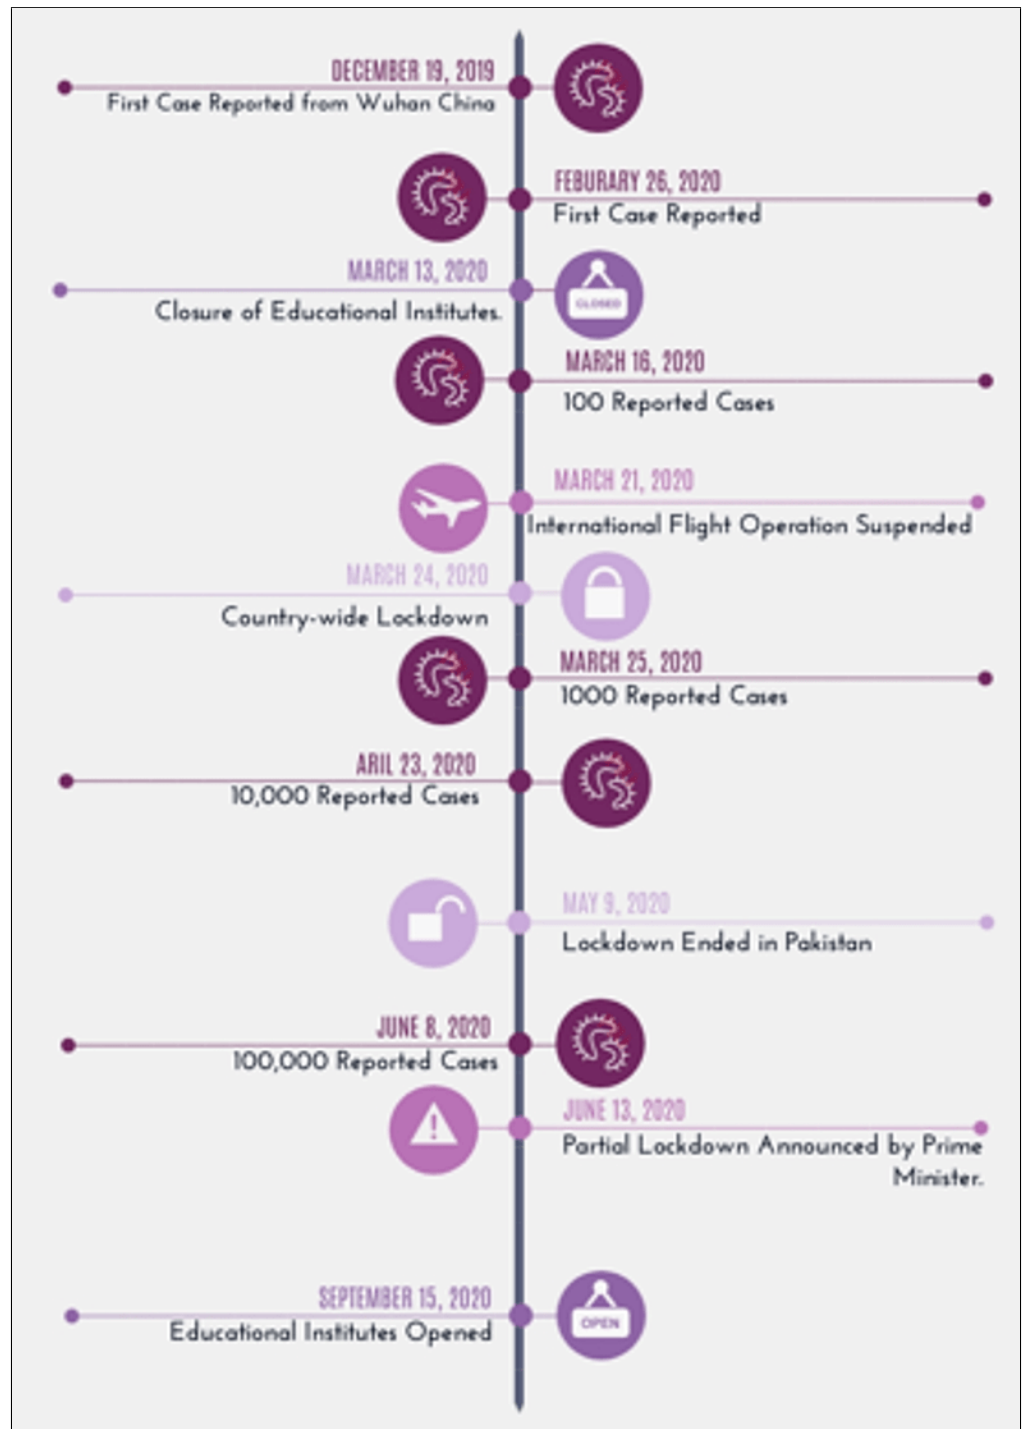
DECEMBER 19, 2019
First Case Reported from Wuhan China

FEBURARY 26, 2020
First Case Reported

MARCH 13, 2020
Closure of Educational Institutes.

CLOSED

MARCH 16, 2020
100 Reported Cases

MARCH 21, 2020
International Flight Operation Suspended

MARCH 24, 2020
Country-wide Lockdown

MARCH 25, 2020
1000 Reported Cases

ARIL 23, 2020
10,000 Reported Cases

MAY 9, 2020
Lockdown Ended in Pakistan

JUNE 8, 2020
100,000 Reported Cases

JUNE 13, 2020
Partial Lockdown Announced by Prime Minister.

SEPTEMBER 15, 2020
Educational Institutes Opened

OPEN